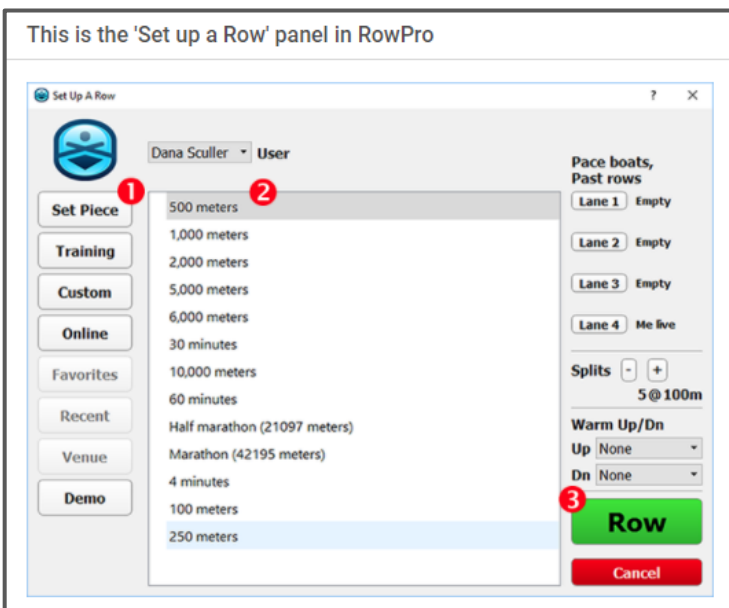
This is the 'Set up a Row' panel in RowPro

Set Up A Row

? ×

Dana Sculler User

1 Set Piece

Training

Custom

Online

Favorites

Recent

Venue

Demo

2

500 meters
1,000 meters
2,000 meters
5,000 meters
6,000 meters
30 minutes
10,000 meters
60 minutes
Half marathon (21097 meters)
Marathon (42195 meters)
4 minutes
100 meters
250 meters

Pace boats, Past rows

Lane 1 Empty

Lane 2 Empty

Lane 3 Empty

Lane 4 Me live

Splits - +

5@100m

Warm Up/Dn

Up None

Dn None

3

Row

Cancel